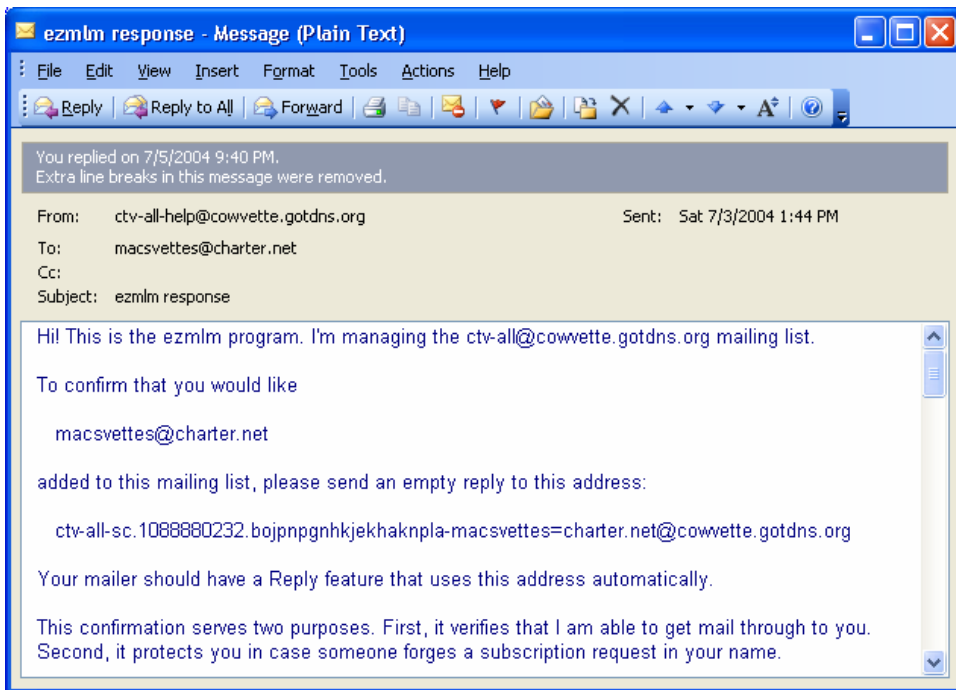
ezmlm response - Message (Plain Text)

File Edit View Insert Format Tools Actions Help

Reply | Reply to All | Forward

You replied on 7/5/2004 9:40 PM.
Extra line breaks in this message were removed.

From: ctv-all-help@cowvette.gotdns.org
Sent: Sat 7/3/2004 1:44 PM
To: macsvettes@charter.net
Cc:
Subject: ezmlm response

Hi! This is the ezmlm program. I'm managing the ctv-all@cowvette.gotdns.org mailing list.

To confirm that you would like

macsvettes@charter.net

added to this mailing list, please send an empty reply to this address:

ctv-all-sc.1088880232.bojpnpgnhkjekhaknpla-macsvettes=charter.net@cowvette.gotdns.org

Your mailer should have a Reply feature that uses this address automatically.

This confirmation serves two purposes. First, it verifies that I am able to get mail through to you. Second, it protects you in case someone forges a subscription request in your name.